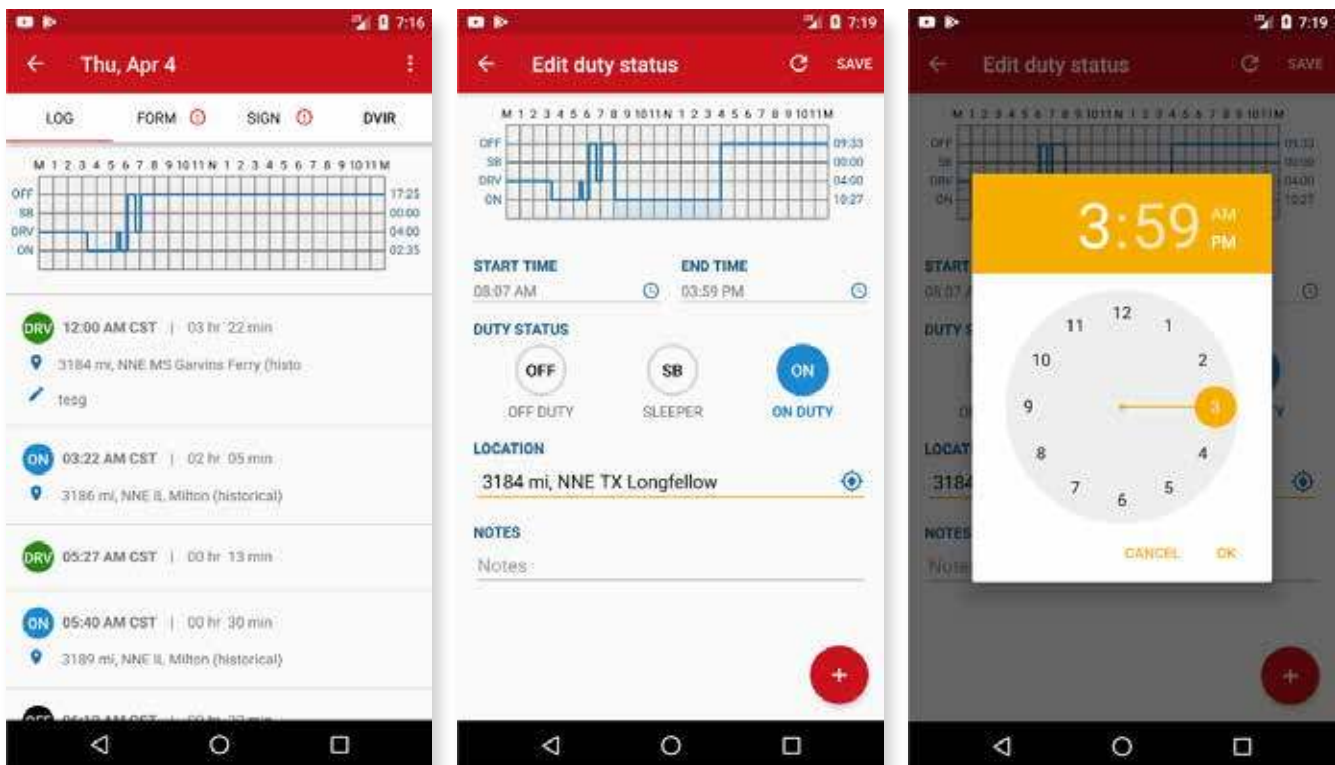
7:16

Thu, Apr 4

LOG FORM SIGN DVIR

M 1 2 3 4 5 6 7 8 9 10 11 N 1 2 3 4 5 6 7 8 9 10 11 M

OFF 17:25
SB 00:00
DRV 04:00
ON 02:35

DRV 12:00 AM CST | 03 hr 22 min
3184 mi, NNE MS Garvins Ferry (histo
tesg

ON 03:22 AM CST | 02 hr 05 min
3186 mi, NNE IL Milton (historical)

DRV 05:27 AM CST | 00 hr 13 min

ON 05:40 AM CST | 00 hr 30 min
3189 mi, NNE IL Milton (historical)

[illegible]

7:19

Edit duty status SAVE

M 1 2 3 4 5 6 7 8 9 10 11 N 1 2 3 4 5 6 7 8 9 10 11 M

OFF 09:33
SB 00:00
DRV 04:00
ON 10:27

START TIME
08:07 AM

END TIME
03:59 PM

DUTY STATUS
OFF OFF DUTY
SB SLEEPER
ON ON DUTY

LOCATION
3184 mi, NNE TX Longfellow

NOTES
Notes

+

7:19

Edit duty status SAVE

3:59 AM PM

12 1 2 3 4 5 6 7 8 9 10 11

CANCEL OK

START
08:07 A
DUTY S
LOCAT
3184
NOTES
Note